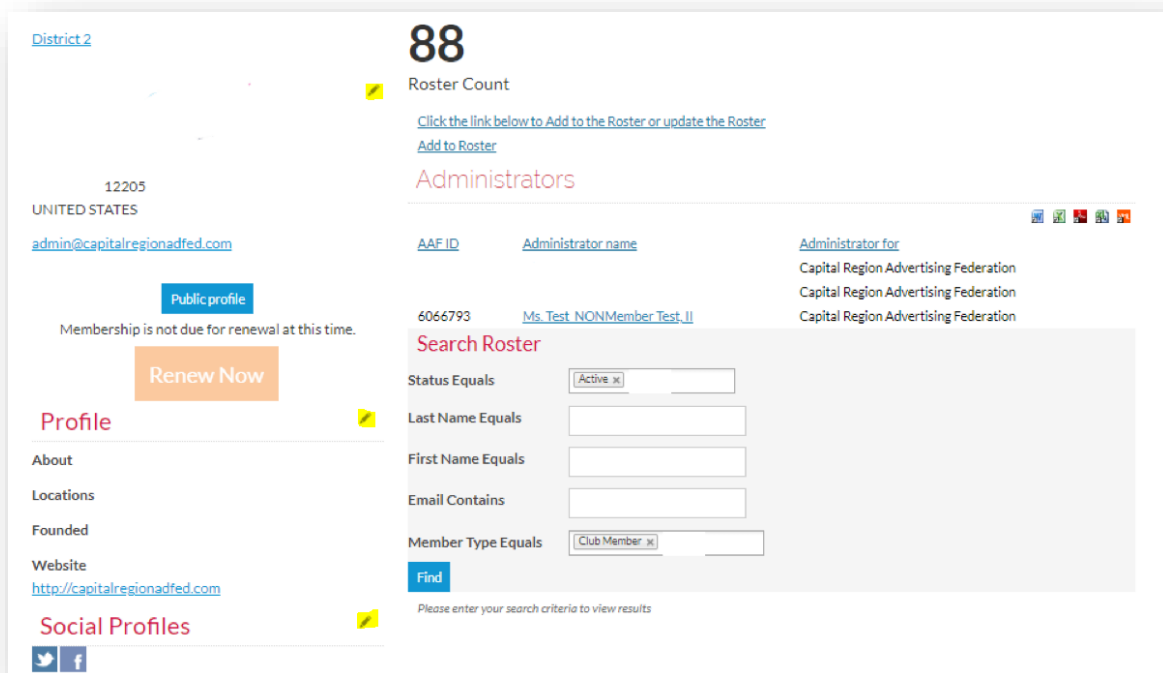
District 2

12205
UNITED STATES

admin@capitalregionadfed.com

Public profile

Membership is not due for renewal at this time.

Renew Now

Profile

About

Locations

Founded

Website
http://capitalregionadfed.com

Social Profiles

88
Roster Count

Click the link below to Add to the Roster or update the Roster
Add to Roster

Administrators

| AAF ID | Administrator name | Administrator for |
|---|---|---|
| | | Capital Region Advertising Federation |
| | | Capital Region Advertising Federation |
| 6066793 | Ms. Test NONMember Test, II | Capital Region Advertising Federation |

Search Roster

Status Equals Active ×

Last Name Equals

First Name Equals

Email Contains

Member Type Equals Club Member ×

Find

Please enter your search criteria to view results